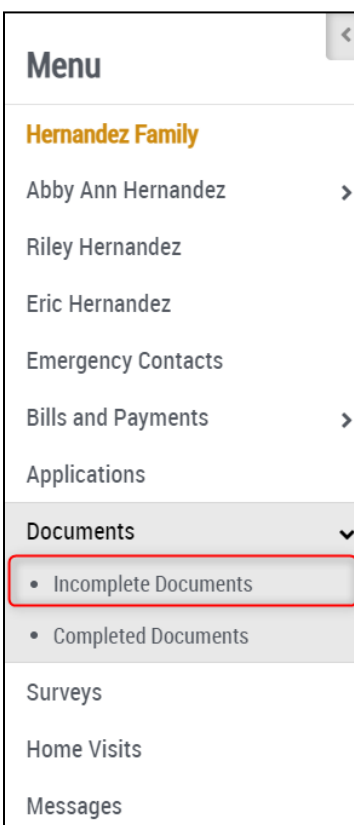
Menu

Hernandez Family

Abby Ann Hernandez

Riley Hernandez

Eric Hernandez

Emergency Contacts

Bills and Payments

Applications

Documents

• Incomplete Documents

• Completed Documents

Surveys

Home Visits

Messages